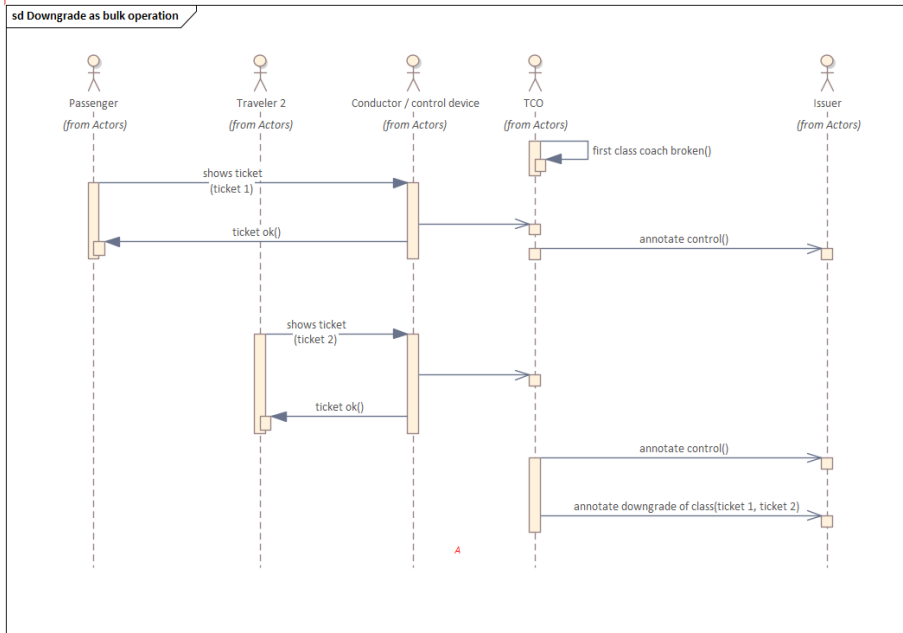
sd Downgrade as bulk operation

Passenger
(from Actors)

Traveler 2
(from Actors)

Conductor / control device
(from Actors)

TCO
(from Actors)

Issuer
(from Actors)

first class coach broken()

shows ticket (ticket 1)

ticket ok()

annotate control()

shows ticket (ticket 2)

ticket ok()

annotate control()

annotate downgrade of class(ticket 1, ticket 2)

A